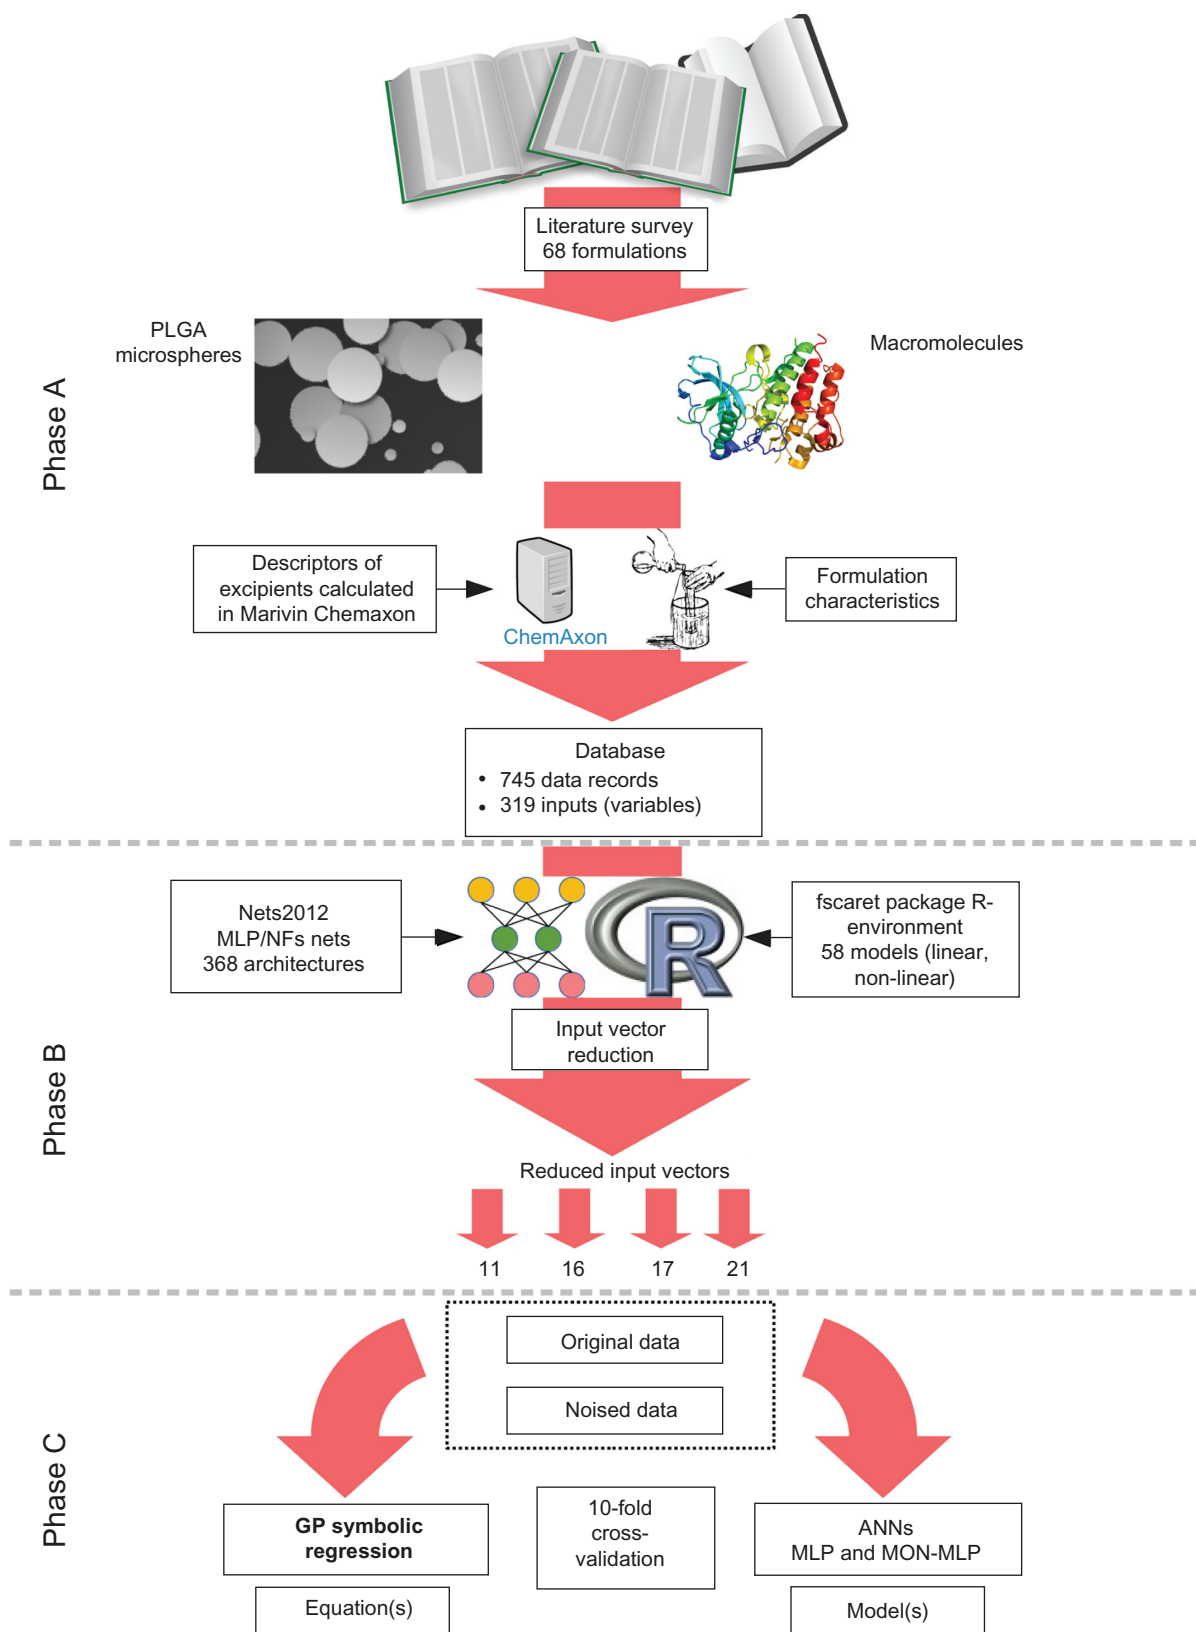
Literature survey
68 formulations

Phase A

PLGA
microspheres

Macromolecules

Descriptors of excipients calculated in Marivin Chemaxon

ChemAxon

Formulation characteristics

Database
• 745 data records
• 319 inputs (variables)

Phase B

Nets2012
MLP/NFs nets
368 architectures

R

fscaret package R-environment
58 models (linear, non-linear)

Input vector reduction

Reduced input vectors

11 16 17 21

Phase C

Original data

Noised data

GP symbolic regression

10-fold cross-validation

ANNs
MLP and MON-MLP

Equation(s)

Model(s)